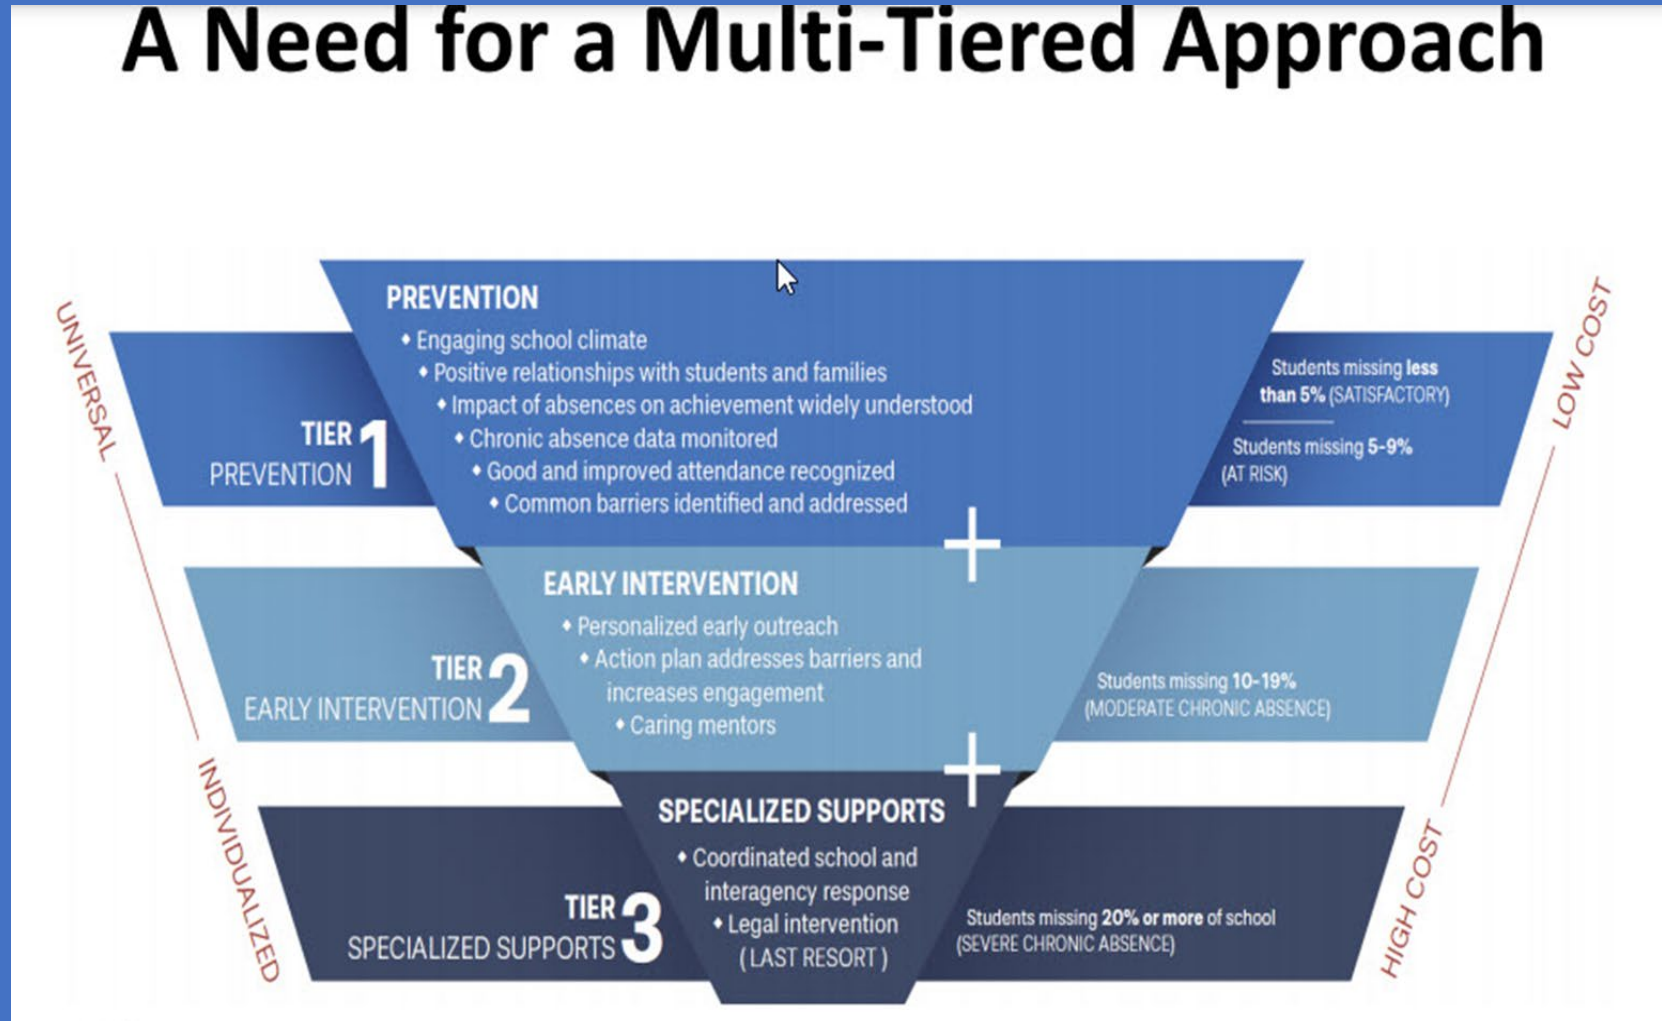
A Need for a Multi-Tiered Approach

UNIVERSAL

INDIVIDUALIZED

TIER 1
PREVENTION

PREVENTION
• Engaging school climate
• Positive relationships with students and families
• Impact of absences on achievement widely understood
• Chronic absence data monitored
• Good and improved attendance recognized
• Common barriers identified and addressed

Students missing less than 5% (SATISFACTORY)

Students missing 5-9% (AT RISK)

+

TIER 2
EARLY INTERVENTION

EARLY INTERVENTION
• Personalized early outreach
• Action plan addresses barriers and increases engagement
• Caring mentors

Students missing 10-19% (MODERATE CHRONIC ABSENCE)

+

TIER 3
SPECIALIZED SUPPORTS

SPECIALIZED SUPPORTS
• Coordinated school and interagency response
• Legal intervention (LAST RESORT)

Students missing 20% or more of school (SEVERE CHRONIC ABSENCE)

LOW COST

HIGH COST